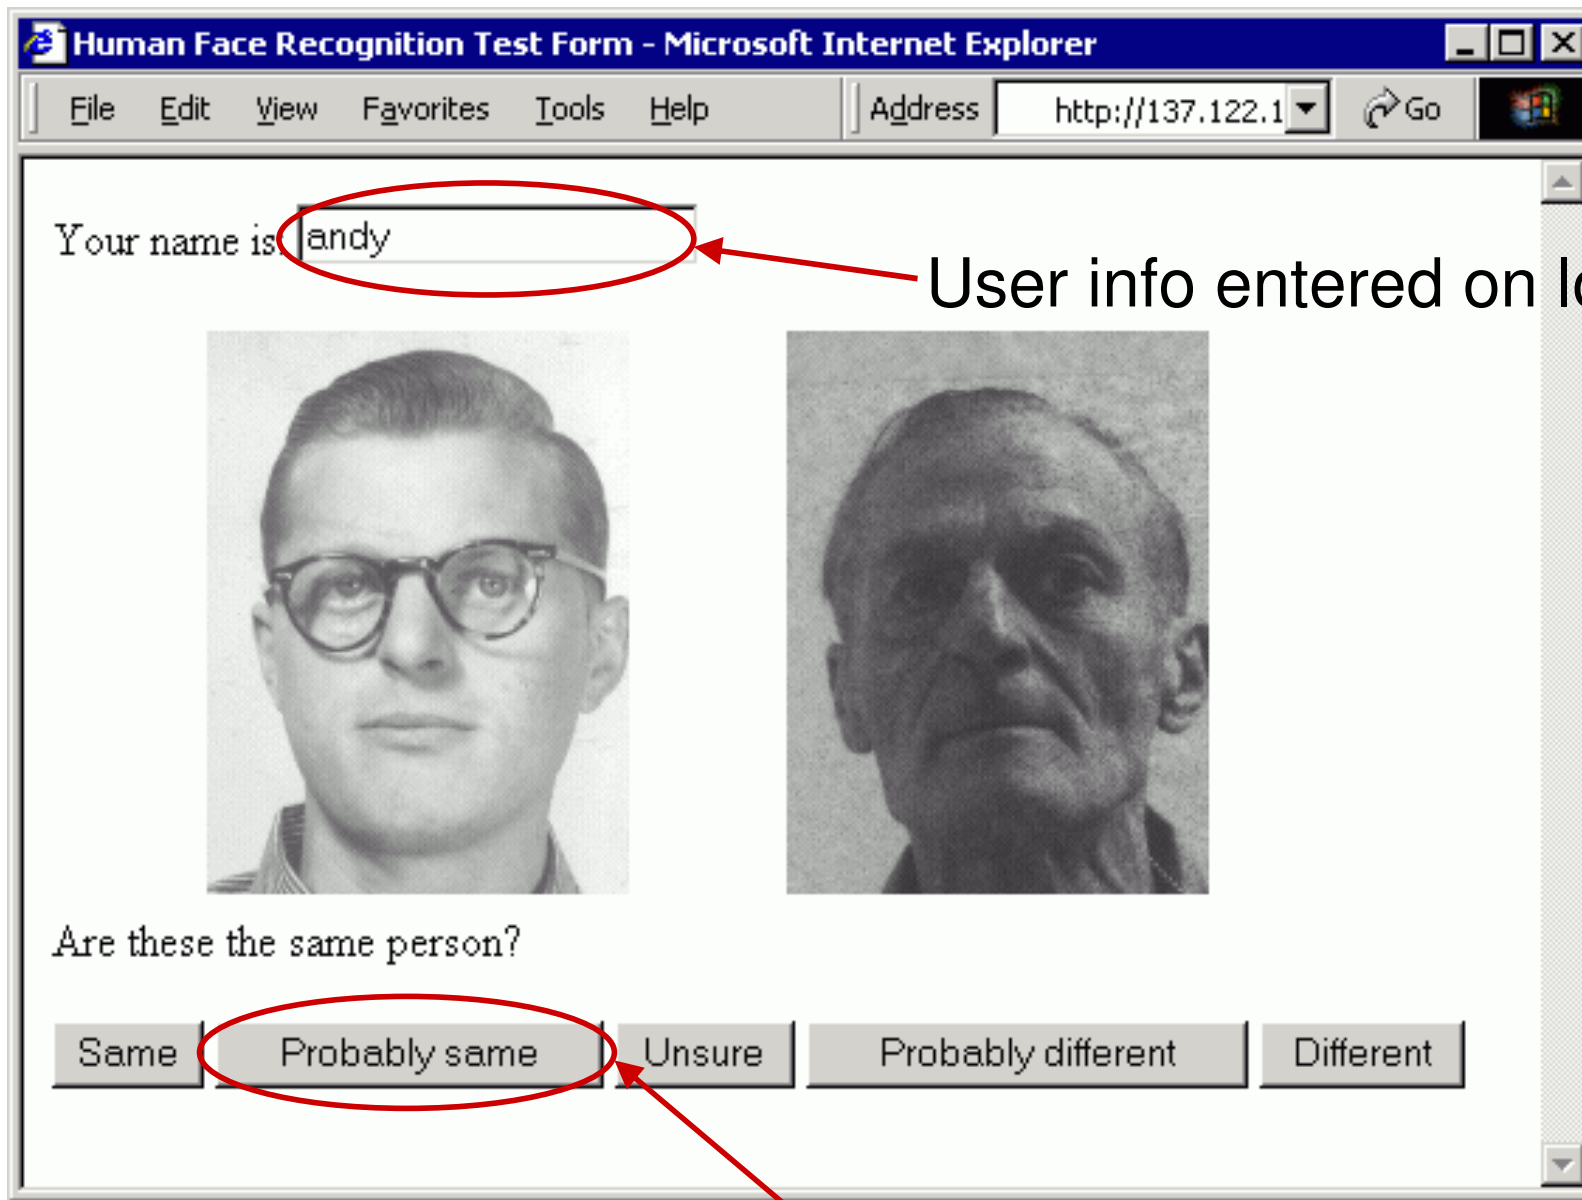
Human Face Recognition Test Form - Microsoft Internet Explorer

File Edit View Favorites Tools Help

Address http://137.122.1

Go

Your name is andy

User info entered on l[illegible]

Are these the same person?

Same

Probably same

Unsure

Probably different

Different